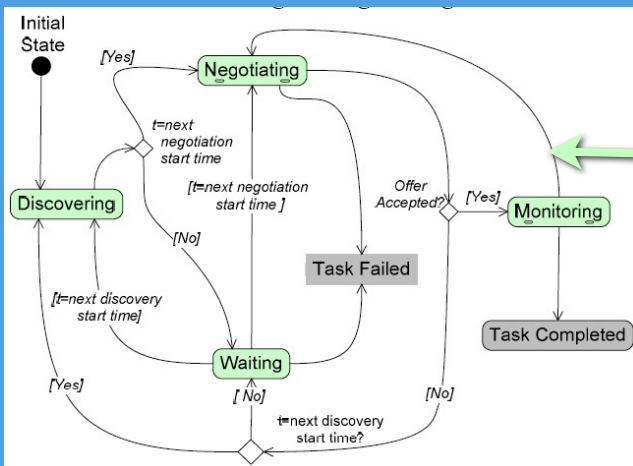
Initial State

[Yes]

Negotiating

t=next negotiation start time

Discovering

[t=next negotiation start time ]

Offer Accepted?

[Yes]

Monitoring

[No]

Task Failed

[t=next discovery start time]

Task Completed

Waiting

[Yes]

[ No]

[No]

t=next discovery start time?